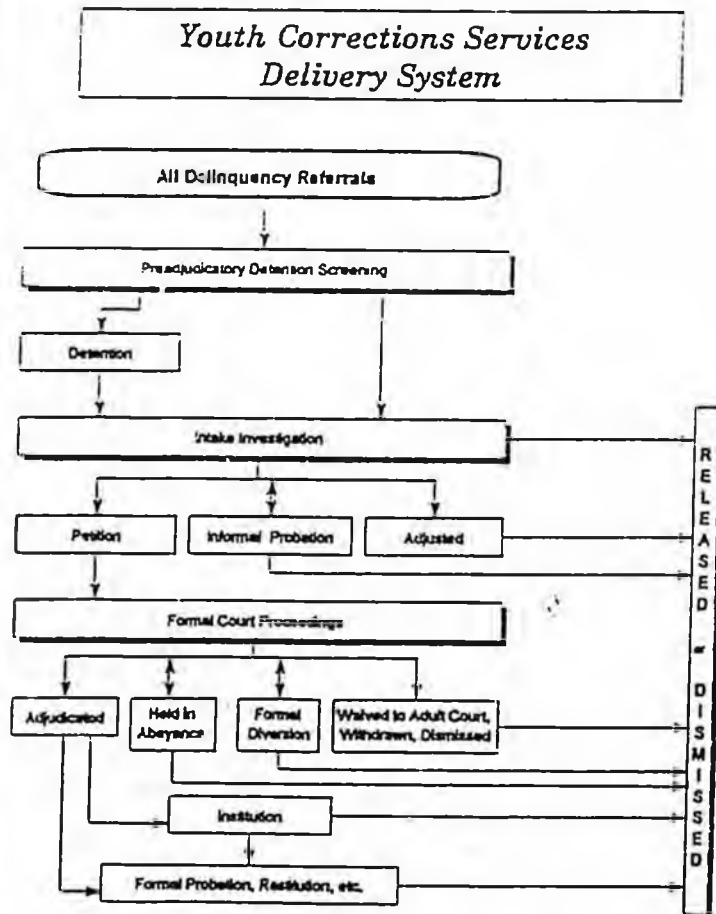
Youth Corrections Services Delivery System

All Delinquency Referrals

Preadjudicatory Detention Screening

Detention

Intake Investigation

Petition

Informal Probation

Adjusted

Formal Court Proceedings

Adjudicated

Held in Abeyance

Formal Diversion

Waived to Adult Court, Withdrawn, Dismissed

Institution

Formal Probation, Restitution, etc.

RELEASED or DISMISSED